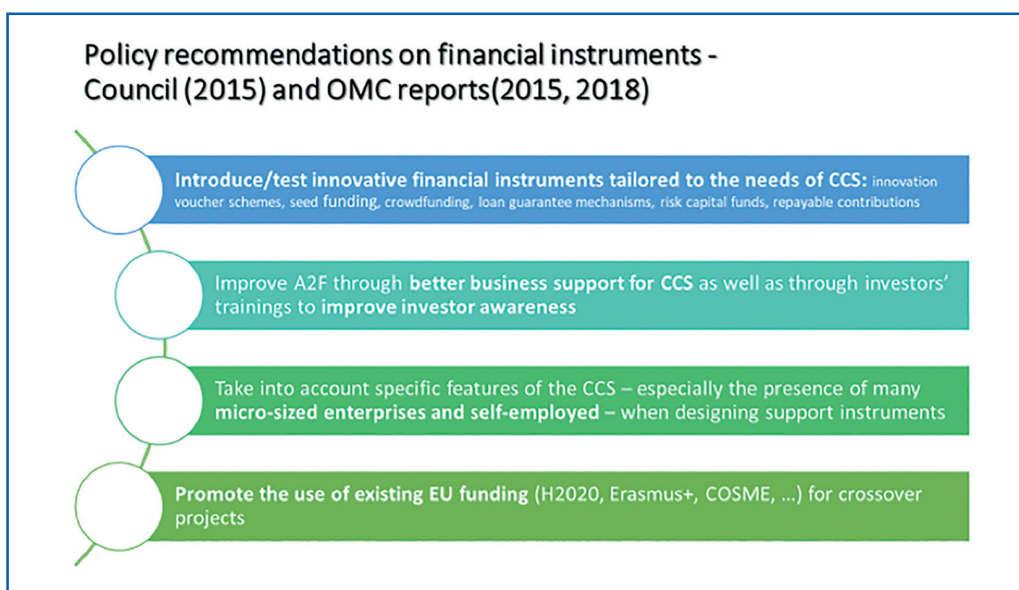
Policy recommendations on financial instruments - Council (2015) and OMC reports(2015, 2018)

Introduce/test innovative financial instruments tailored to the needs of CCS: innovation voucher schemes, seed funding, crowdfunding, loan guarantee mechanisms, risk capital funds, repayable contributions

Improve A2F through better business support for CCS as well as through investors' trainings to improve investor awareness

Take into account specific features of the CCS – especially the presence of many micro-sized enterprises and self-employed – when designing support instruments

Promote the use of existing EU funding (H2020, Erasmus+, COSME, ...) for crossover projects